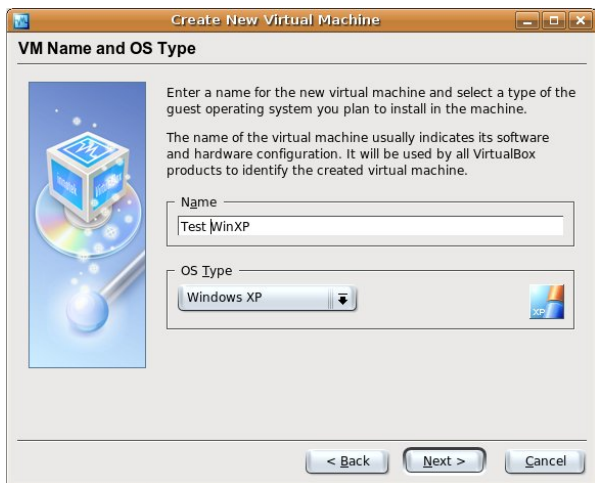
Create New Virtual Machine

VM Name and OS Type

Enter a name for the new virtual machine and select a type of the guest operating system you plan to install in the machine.

The name of the virtual machine usually indicates its software and hardware configuration. It will be used by all VirtualBox products to identify the created virtual machine.

Name

Test WinXP

OS Type

Windows XP

XP

< Back

Next >

Cancel